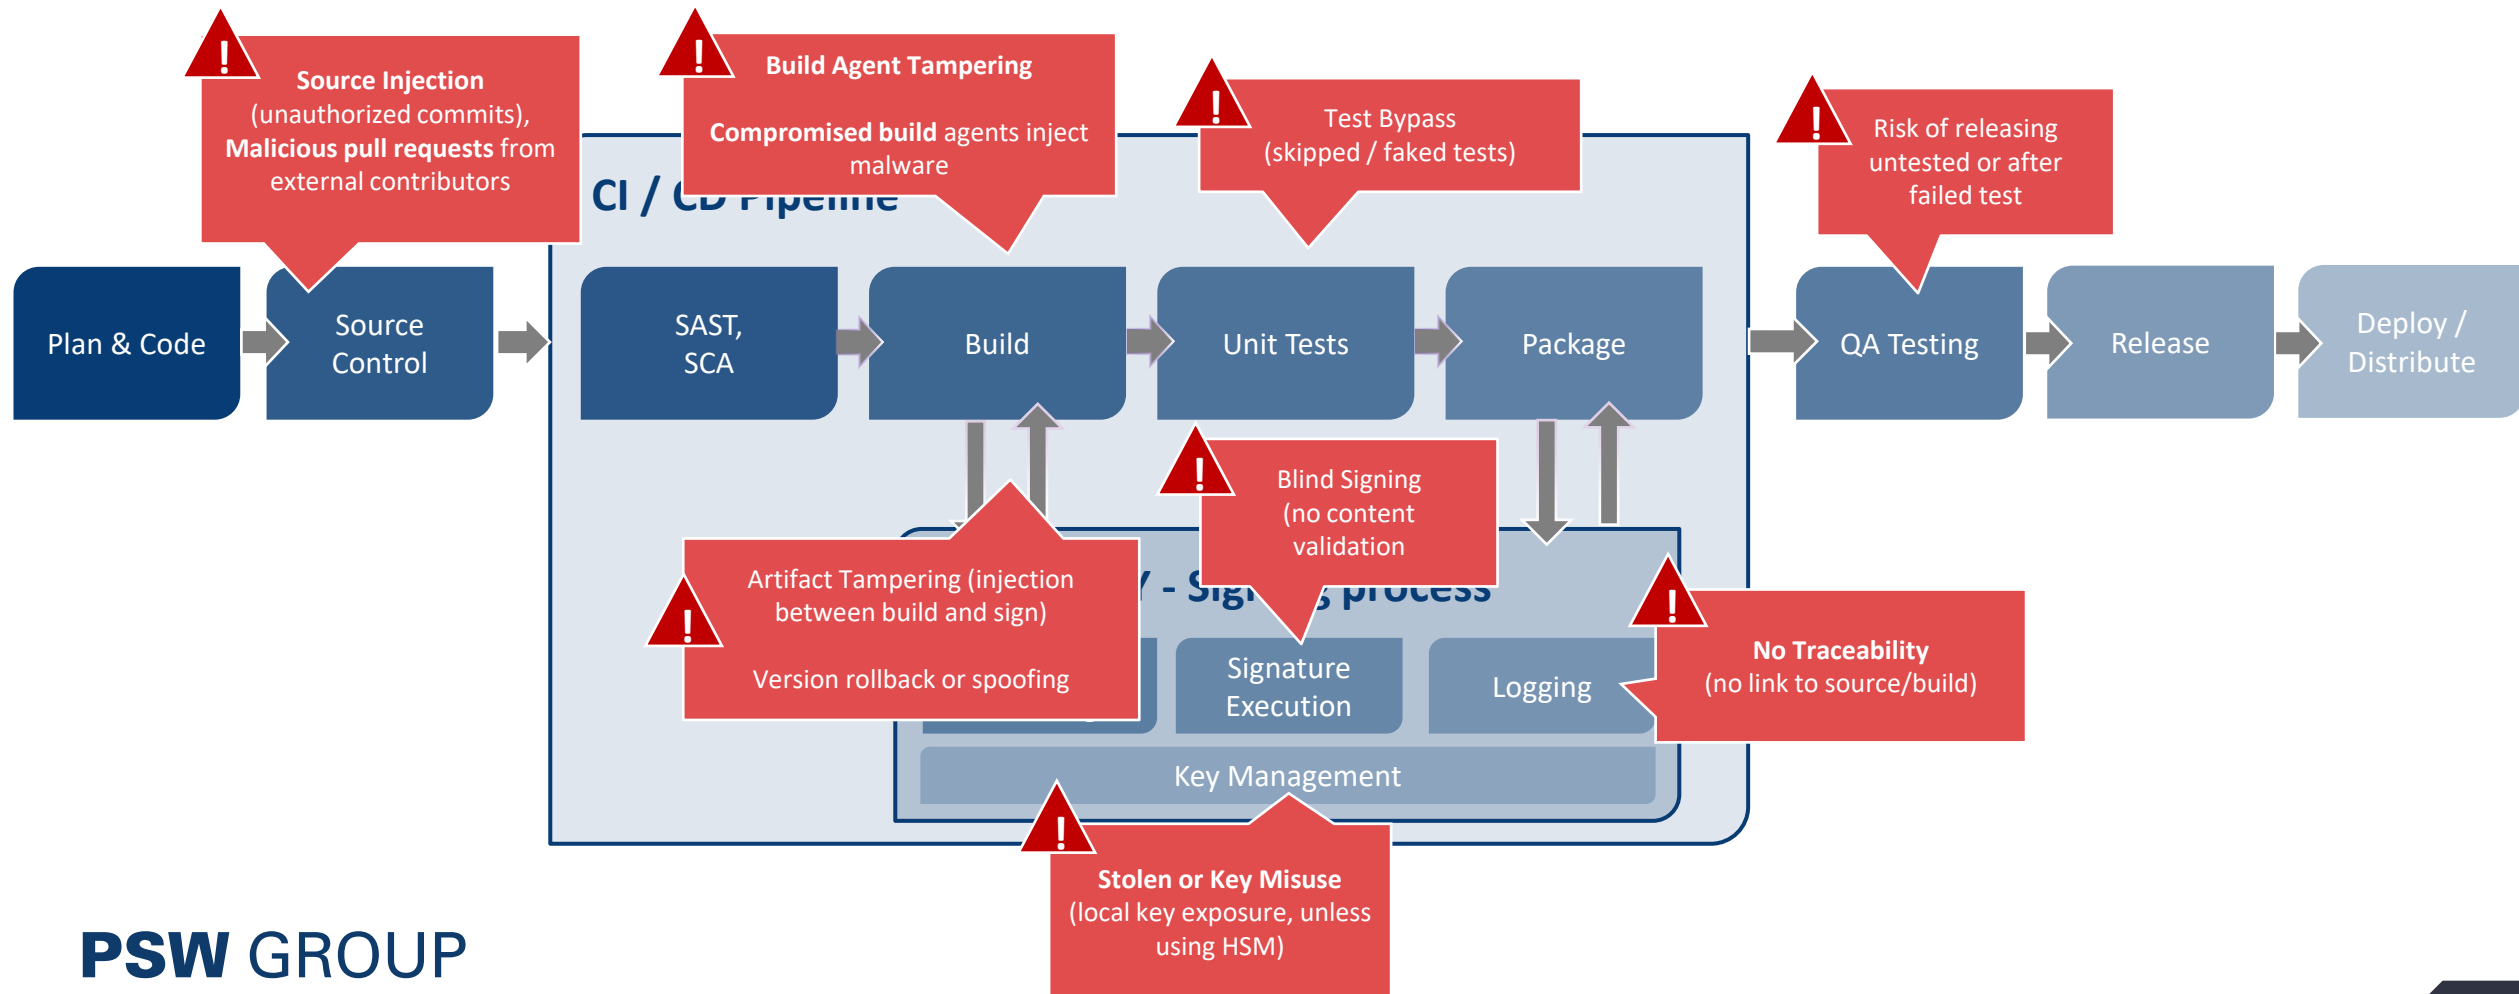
Source Injection (unauthorized commits), Malicious pull requests from external contributors

Build Agent Tampering

Compromised build agents inject malware

Test Bypass (skipped / faked tests)

Risk of releasing untested or after failed test

CI / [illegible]

Plan & Code

Source Control

SAST, SCA

Build

Unit Tests

Package

QA Testing

Release

Deploy / Distribute

Blind Signing (no content validation

Artifact Tampering (injection between build and sign)

Version rollback or spoofing

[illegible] - Sig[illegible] process

Signature Execution

Logging

No Traceability (no link to source/build)

Key Management

Stolen or Key Misuse (local key exposure, unless using HSM)

PSW GROUP